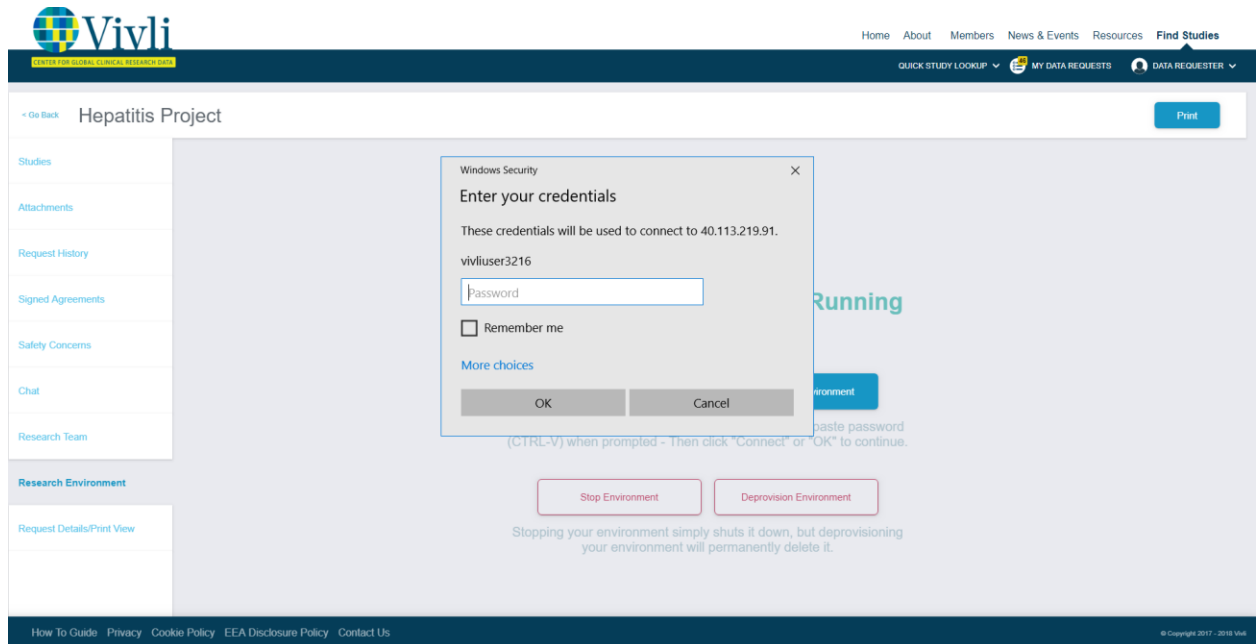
Vivli
CENTER FOR GLOBAL CLINICAL RESEARCH DATA

Home About Members News & Events Resources Find Studies

QUICK STUDY LOOKUP MY DATA REQUESTS DATA REQUESTER

< Go Back Hepatitis Project

Print

Studies
Attachments
Request History
Signed Agreements
Safety Concerns
Chat
Research Team
Research Environment
Request Details/Print View

Windows Security
Enter your credentials
These credentials will be used to connect to 40.113.219.91.
vivliuser3216
Password
Remember me
More choices
OK Cancel

Running

ironment

paste password (CTRL-V) when prompted - Then click "Connect" or "OK" to continue.

Stop Environment Deprovision Environment

Stopping your environment simply shuts it down, but deprovisioning your environment will permanently delete it.

How To Guide Privacy Cookie Policy EEA Disclosure Policy Contact Us

© Copyright 2017 - 2018 Vivli